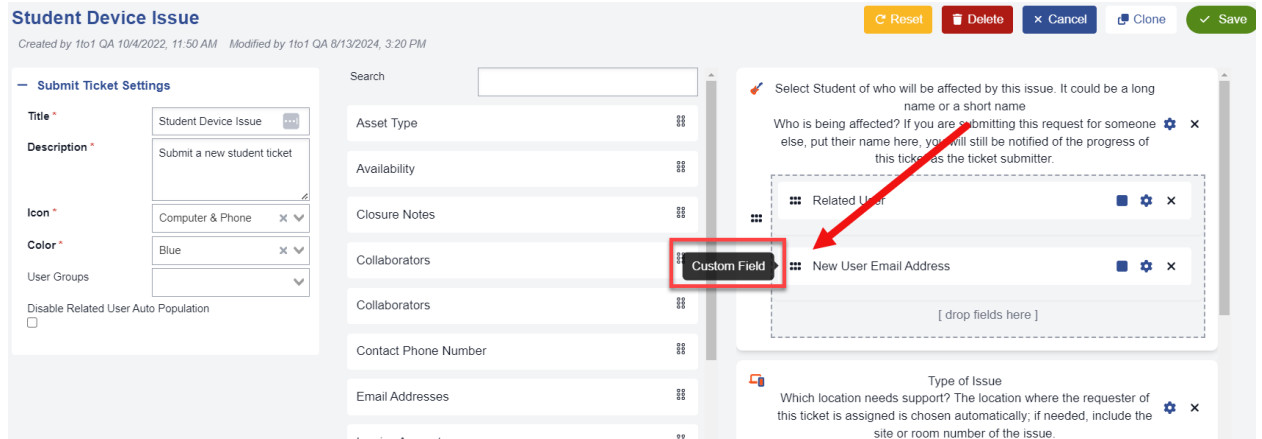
Student Device Issue

Created by 1to1 QA 10/4/2022, 11:50 AM  Modified by 1to1 QA 8/13/2024, 3:20 PM

Reset  Delete  × Cancel  Clone  ✓ Save

— Submit Ticket Settings

Title *  Student Device Issue

Description *  Submit a new student ticket

Icon *  Computer & Phone

Color *  Blue

User Groups

Disable Related User Auto Population

Search

Asset Type

Availability

Closure Notes

Collaborators

Collaborators

Contact Phone Number

Email Addresses

Custom Field

Select Student of who will be affected by this issue. It could be a long name or a short name
Who is being affected? If you are submitting this request for someone else, put their name here, you will still be notified of the progress of this ticket as the ticket submitter.

Related User

New User Email Address

[ drop fields here ]

Type of Issue
Which location needs support? The location where the requester of this ticket is assigned is chosen automatically; if needed, include the site or room number of the issue.